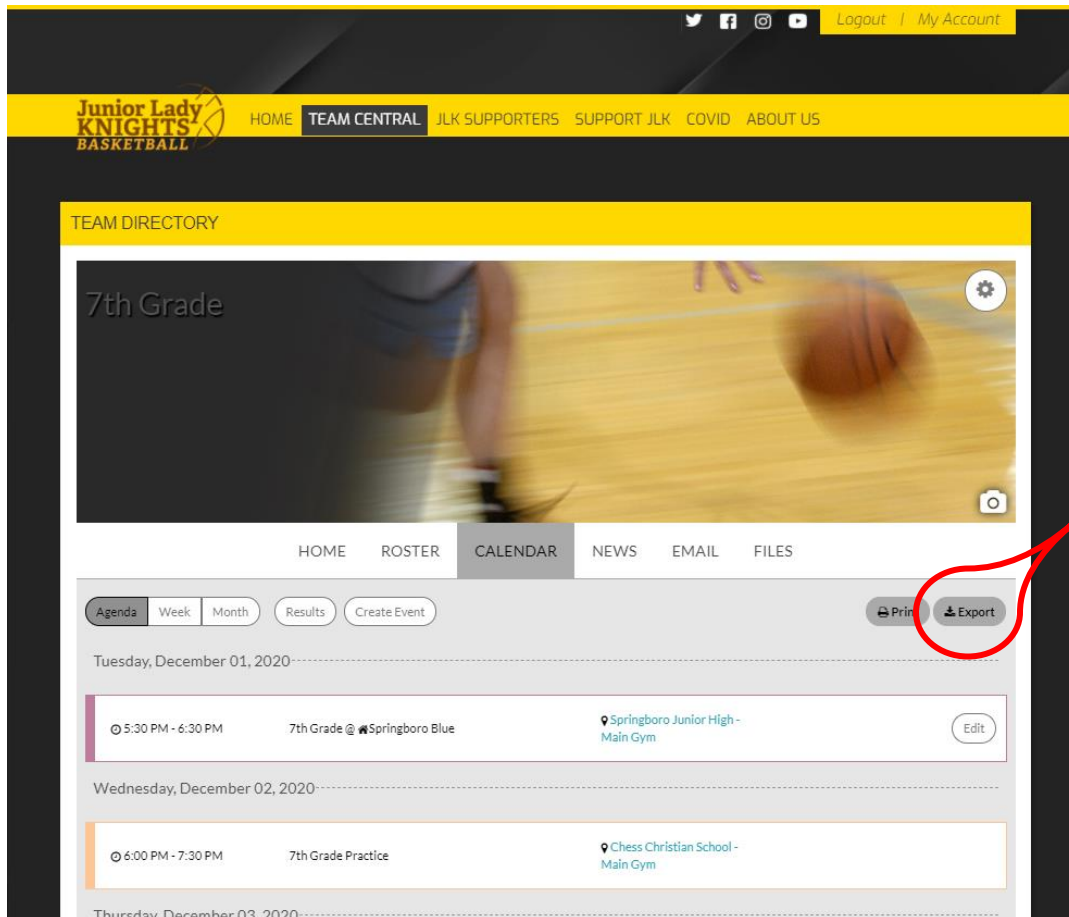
Logout | My Account

Junior Lady KNIGHTS BASKETBALL

HOME TEAM CENTRAL JLK SUPPORTERS SUPPORT JLK COVID ABOUT US

TEAM DIRECTORY

7th Grade

HOME ROSTER CALENDAR NEWS EMAIL FILES

Agenda Week Month Results Create Event Prin Export

Tuesday, December 01, 2020

5:30 PM - 6:30 PM 7th Grade @ Springboro Blue Springboro Junior High - Main Gym Edit

Wednesday, December 02, 2020

6:00 PM - 7:30 PM 7th Grade Practice Chess Christian School - Main Gym

Thursday, December 03, 2020